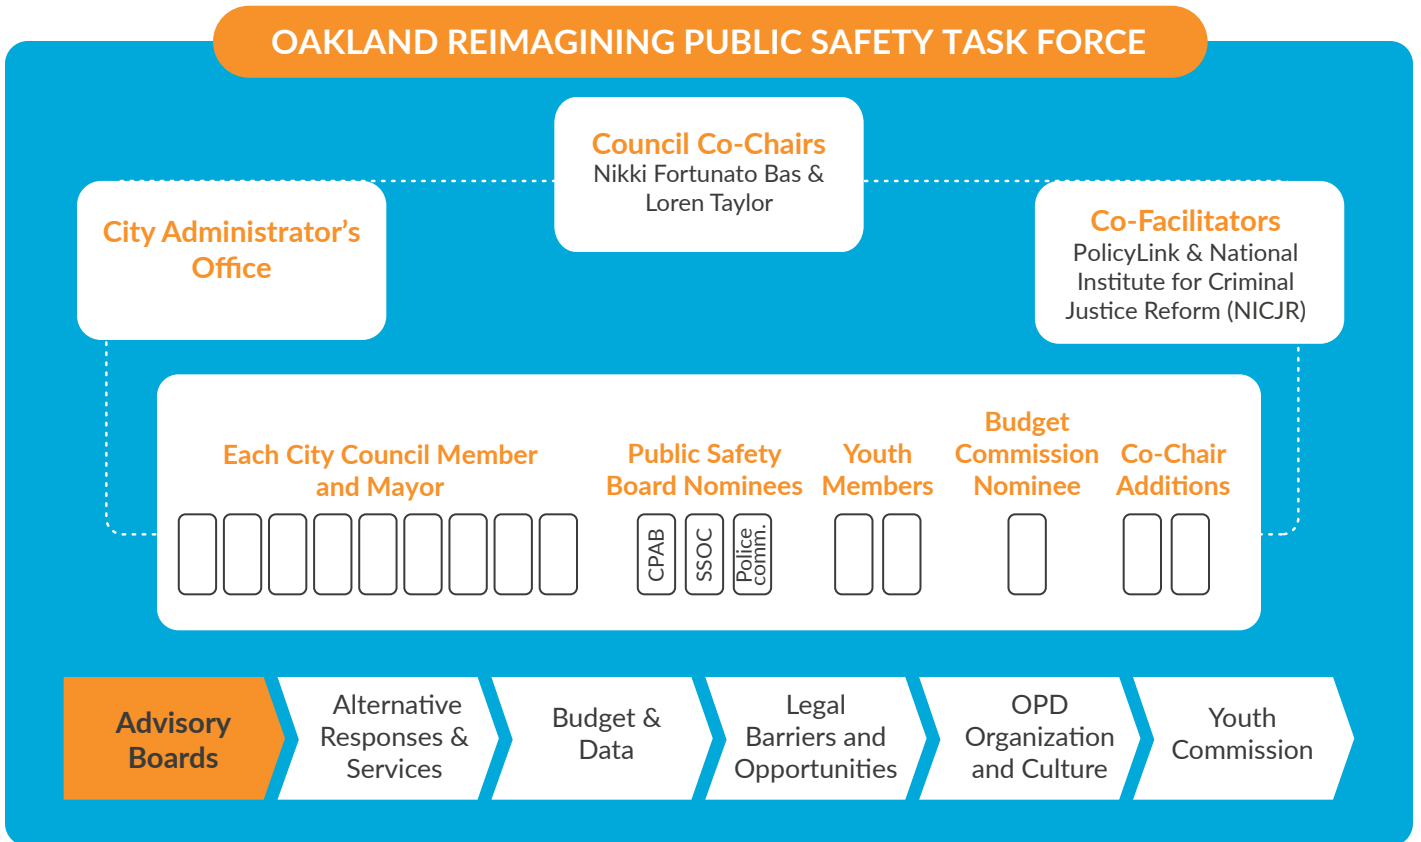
OAKLAND REIMAGINING PUBLIC SAFETY TASK FORCE

Council Co-Chairs
Nikki Fortunato Bas & Loren Taylor

City Administrator's Office

Co-Facilitators
PolicyLink & National Institute for Criminal Justice Reform (NICJR)

Each City Council Member and Mayor

Public Safety Board Nominees

CPAB

SSOC

Police comm.

Youth Members

Budget Commission Nominee

Co-Chair Additions

Advisory Boards

Alternative Responses & Services

Budget & Data

Legal Barriers and Opportunities

OPD Organization and Culture

Youth Commission